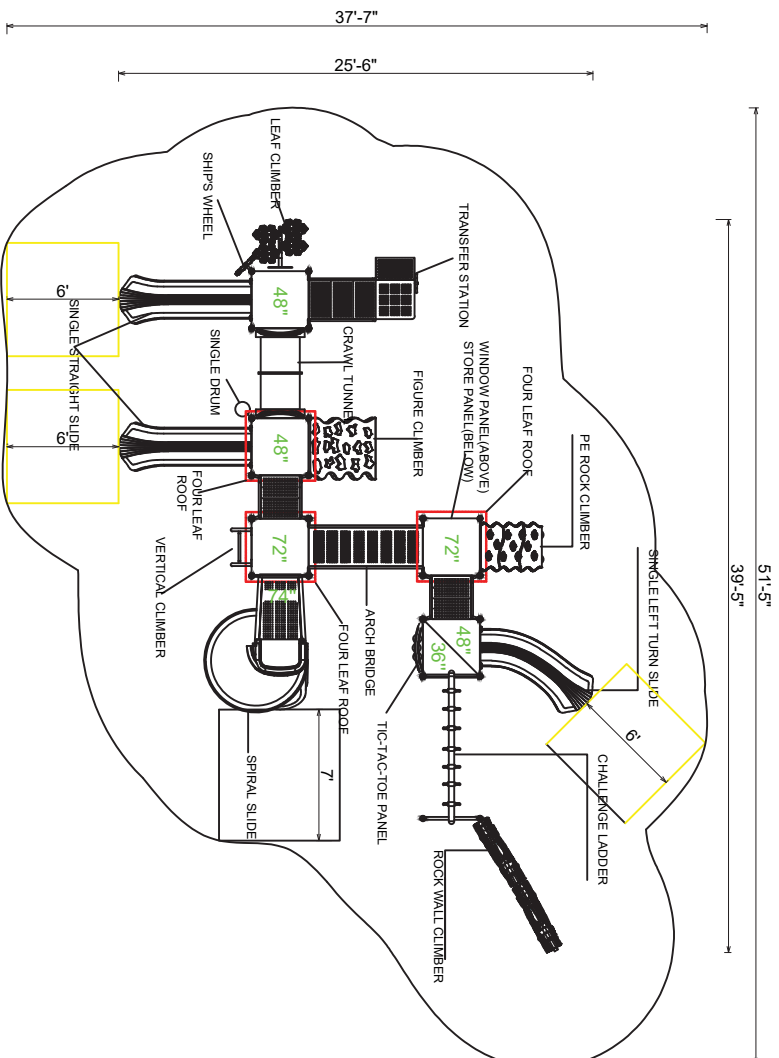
37'-7"

25'-6"

51'-5"

39'-5"

LEAF CLIMBER

SHIP'S WHEEL

TRANSFER STATION

6'

48"

SINGLE STRAIGHT SLIDE

SINGLE DRUM

CRAWL TUNNEL

FIGURE CLIMBER

WINDOW PANEL(ABOVE) STORE PANEL(BELOW)

FOUR LEAF ROOF

6'

48"

FOUR LEAF ROOF

PE ROCK CLIMBER

72"

72"

VERTICAL CLIMBER

74"

SINGLE LEFT TURN SLIDE

ARCH BRIDGE

FOUR LEAF ROOF

48"

36"

6'

7'

SPIRAL SLIDE

TIC-TAC-TOE PANEL

CHALLENGE LADDER

ROCK WALL CLIMBER